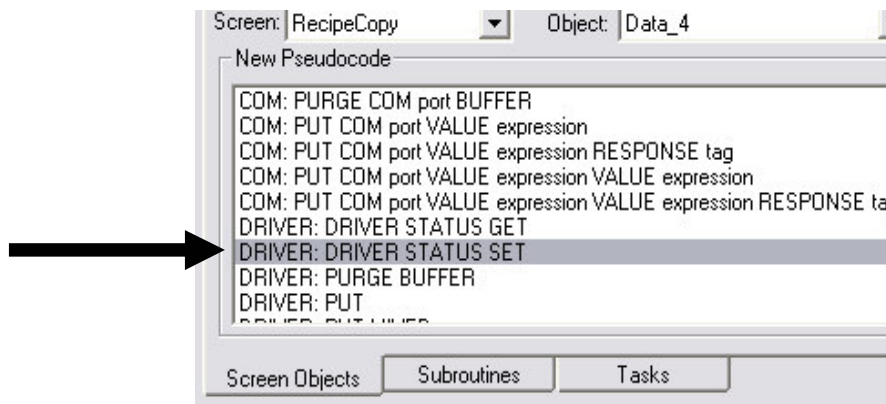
Screen: RecipeCopy
Object: Data_4

New Pseudocode

COM: PURGE COM port BUFFER
COM: PUT COM port VALUE expression
COM: PUT COM port VALUE expression RESPONSE tag
COM: PUT COM port VALUE expression VALUE expression
COM: PUT COM port VALUE expression VALUE expression RESPONSE ta
DRIVER: DRIVER STATUS GET
DRIVER: DRIVER STATUS SET
DRIVER: PURGE BUFFER
DRIVER: PUT
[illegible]

Screen Objects
Subroutines
Tasks